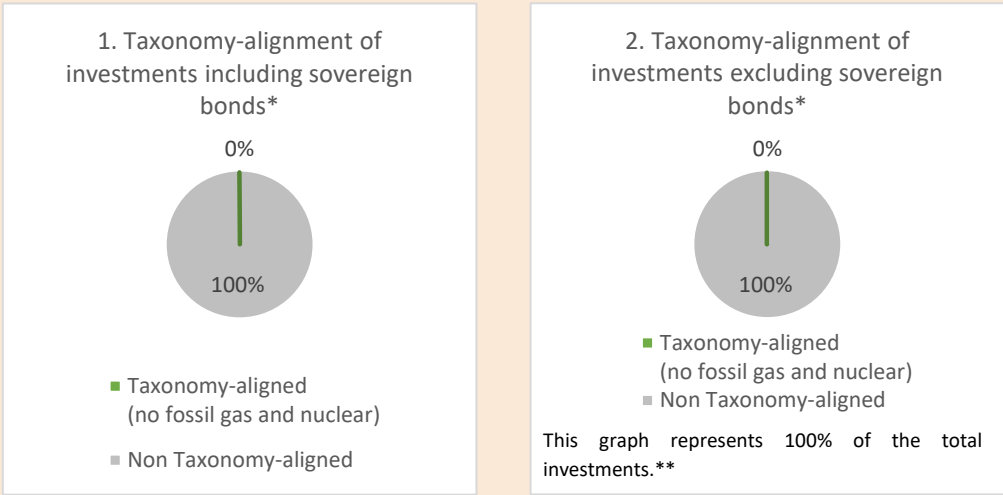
1. Taxonomy-alignment of investments including sovereign bonds*

0%

100%

Taxonomy-aligned (no fossil gas and nuclear)

Non Taxonomy-aligned

2. Taxonomy-alignment of investments excluding sovereign bonds*

0%

100%

Taxonomy-aligned (no fossil gas and nuclear)

Non Taxonomy-aligned

This graph represents 100% of the total investments.**